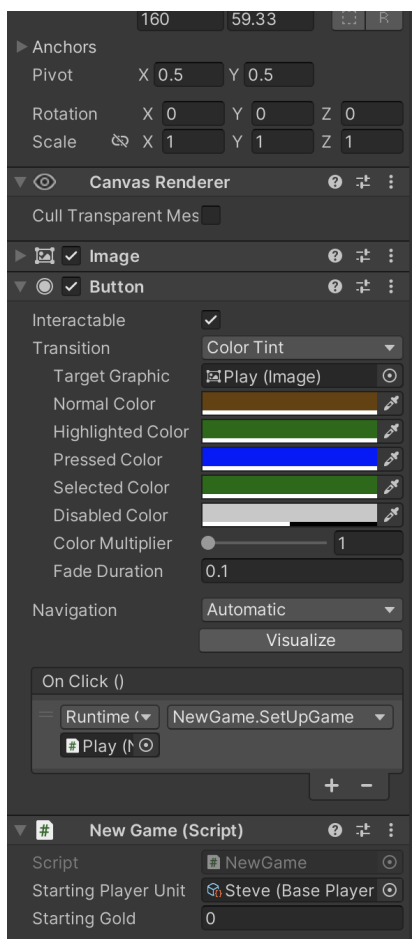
160 59.33 R

Anchors

Pivot X 0.5 Y 0.5

Rotation X 0 Y 0 Z 0

Scale X 1 Y 1 Z 1

Canvas Renderer

Cull Transparent Mes

Image

Button

Interactable

Transition Color Tint

Target Graphic Play (Image)

Normal Color

Highlighted Color

Pressed Color

Selected Color

Disabled Color

Color Multiplier 1

Fade Duration 0.1

Navigation Automatic

Visualize

On Click ()

Runtime ( NewGame.SetUpGame

Play (N

+ −

New Game (Script)

Script NewGame

Starting Player Unit Steve (Base Player

Starting Gold 0